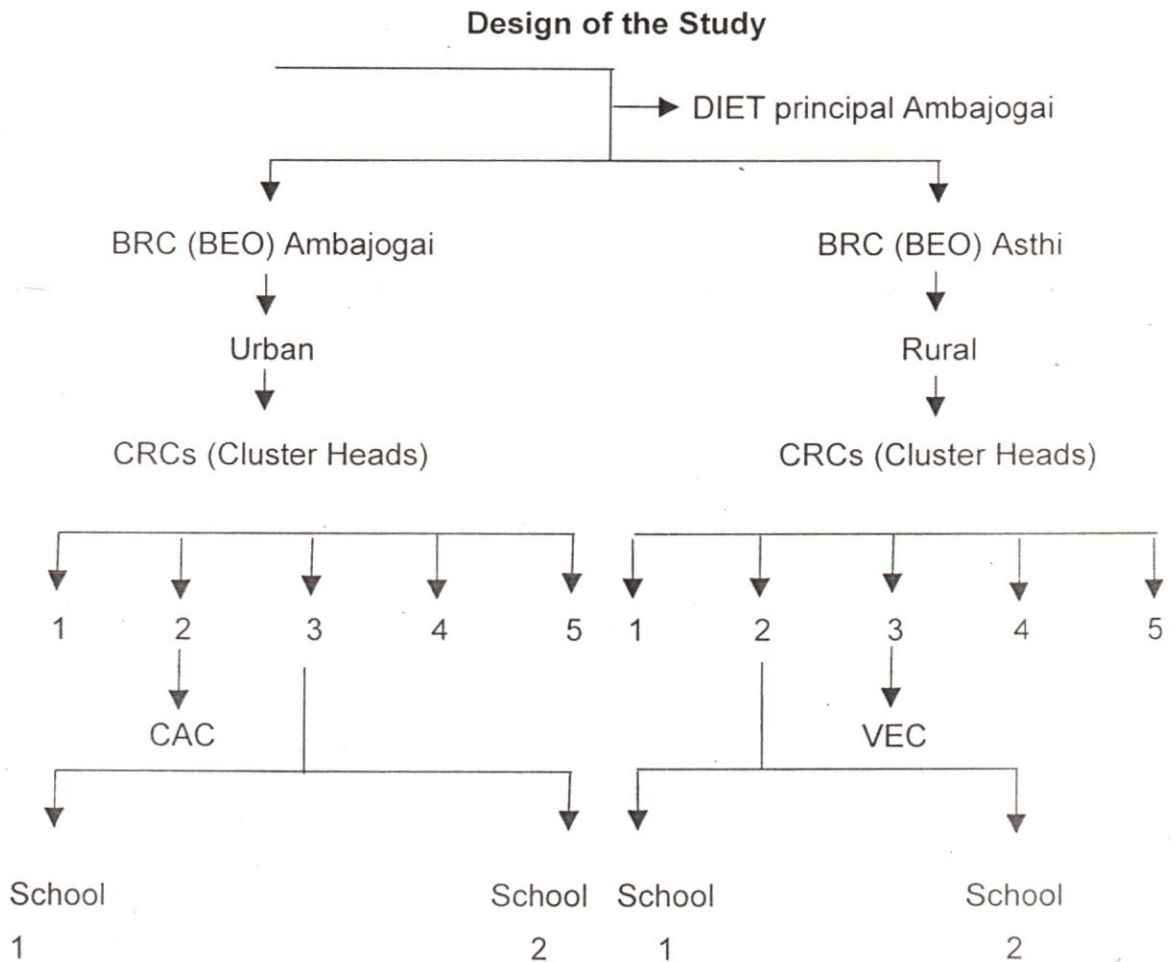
Design of the Study

DIET principal Ambajogai

BRC (BEO) Ambajogai

Urban

CRCs (Cluster Heads)

1 2 3 4 5

CAC

School 1

School 2

BRC (BEO) Asthi

Rural

CRCs (Cluster Heads)

1 2 3 4 5

VEC

School 1

School 2